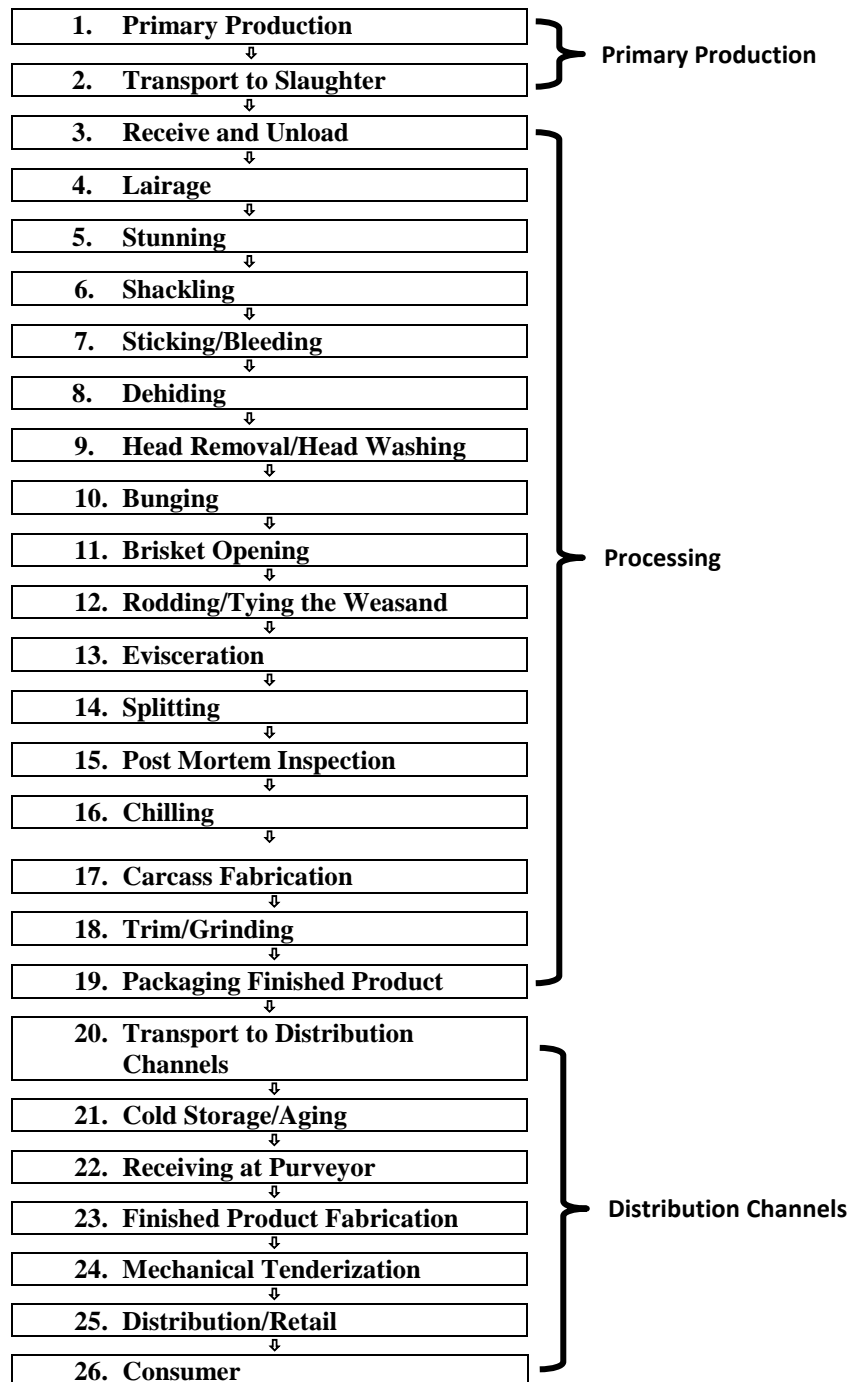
1. Primary Production
⇩
2. Transport to Slaughter
⇩
3. Receive and Unload
⇩
4. Lairage
⇩
5. Stunning
⇩
6. Shackling
⇩
7. Sticking/Bleeding
⇩
8. Dehiding
⇩
9. Head Removal/Head Washing
⇩
10. Bunging
⇩
11. Brisket Opening
⇩
12. Rodding/Tying the Weasand
⇩
13. Evisceration
⇩
14. Splitting
⇩
15. Post Mortem Inspection
⇩
16. Chilling
⇩
17. Carcass Fabrication
⇩
18. Trim/Grinding
⇩
19. Packaging Finished Product
⇩
20. Transport to Distribution Channels
⇩
21. Cold Storage/Aging
⇩
22. Receiving at Purveyor
⇩
23. Finished Product Fabrication
⇩
24. Mechanical Tenderization
⇩
25. Distribution/Retail
⇩
26. Consumer

Primary Production

Processing

Distribution Channels